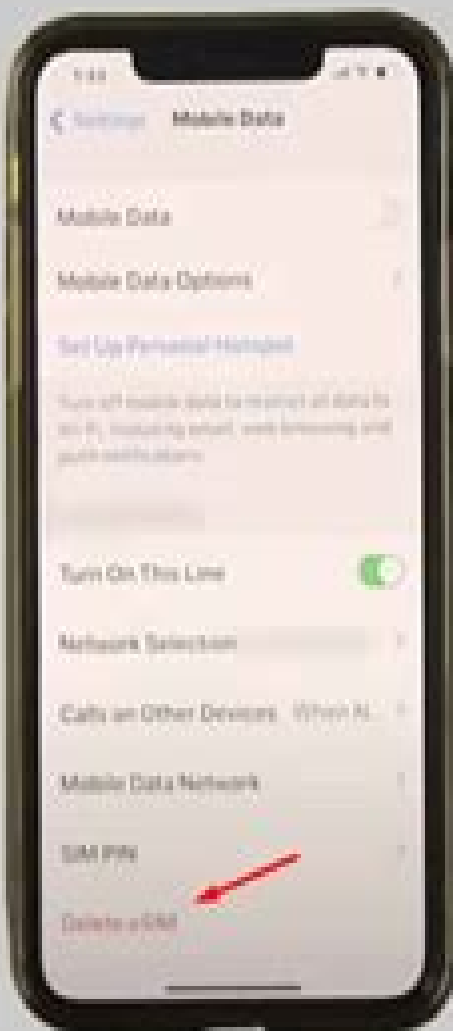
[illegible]

Settings Mobile Data

Mobile Data

Mobile Data Options

Set Up Personal Hotspot

Turn off mobile data to restrict all data to Wi-Fi, including email, web browsing and push notifications.

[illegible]

Turn On This Line

Network Selection

Calls on Other Devices When N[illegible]

Mobile Data Network

SIM PIN

Delete eSIM